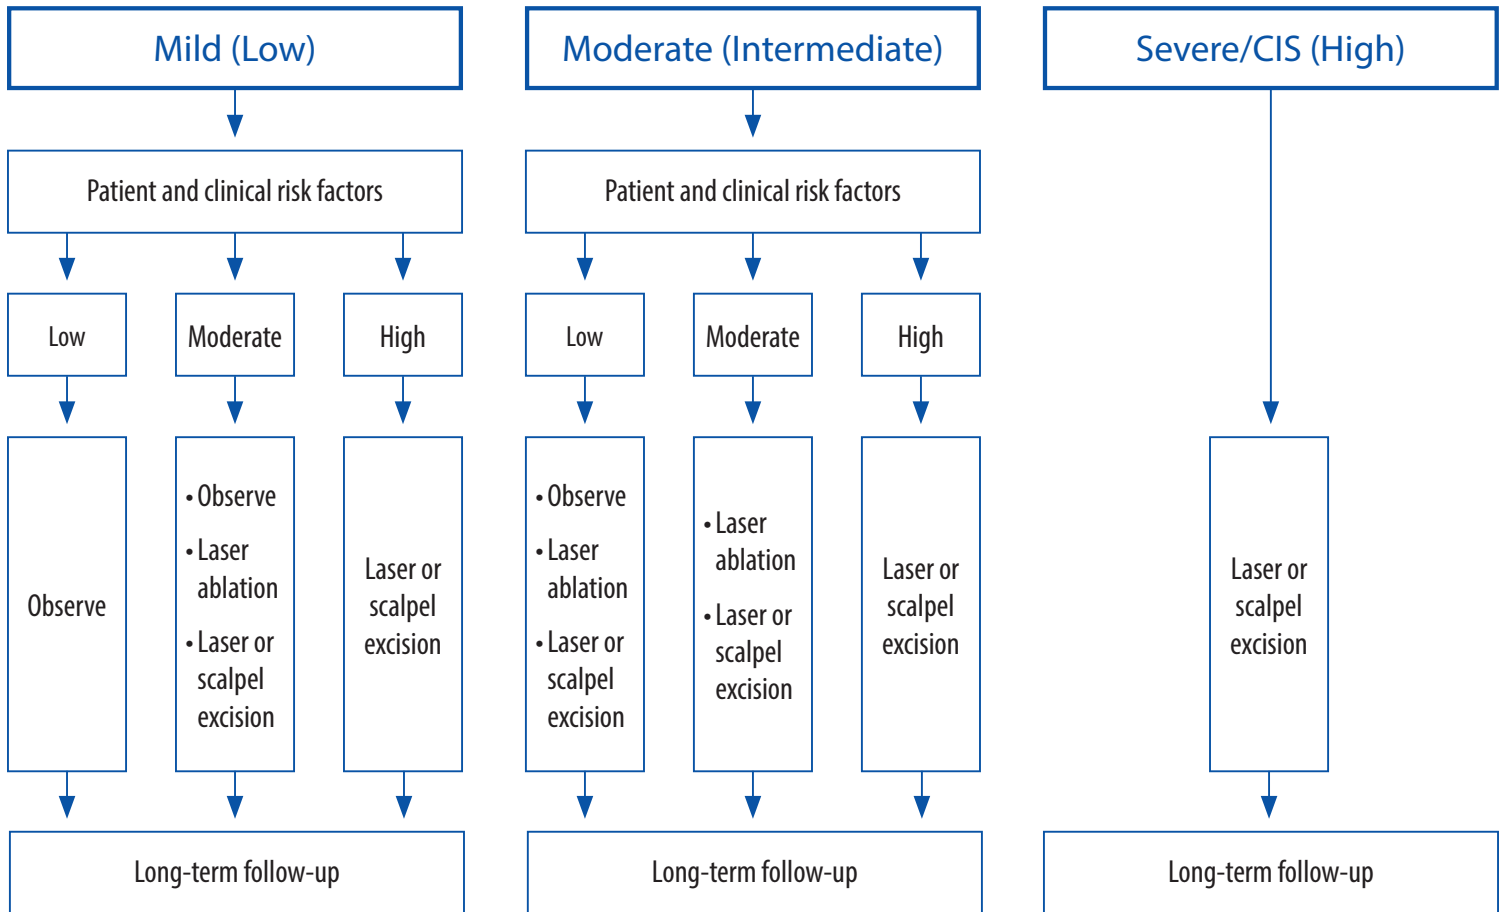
Mild (Low)

Patient and clinical risk factors

Low

Observe

Moderate

• Observe
• Laser ablation
• Laser or scalpel excision

High

Laser or scalpel excision

Long-term follow-up

Moderate (Intermediate)

Patient and clinical risk factors

Low

• Observe
• Laser ablation
• Laser or scalpel excision

Moderate

• Laser ablation
• Laser or scalpel excision

High

Laser or scalpel excision

Long-term follow-up

Severe/CIS (High)

Laser or scalpel excision

Long-term follow-up